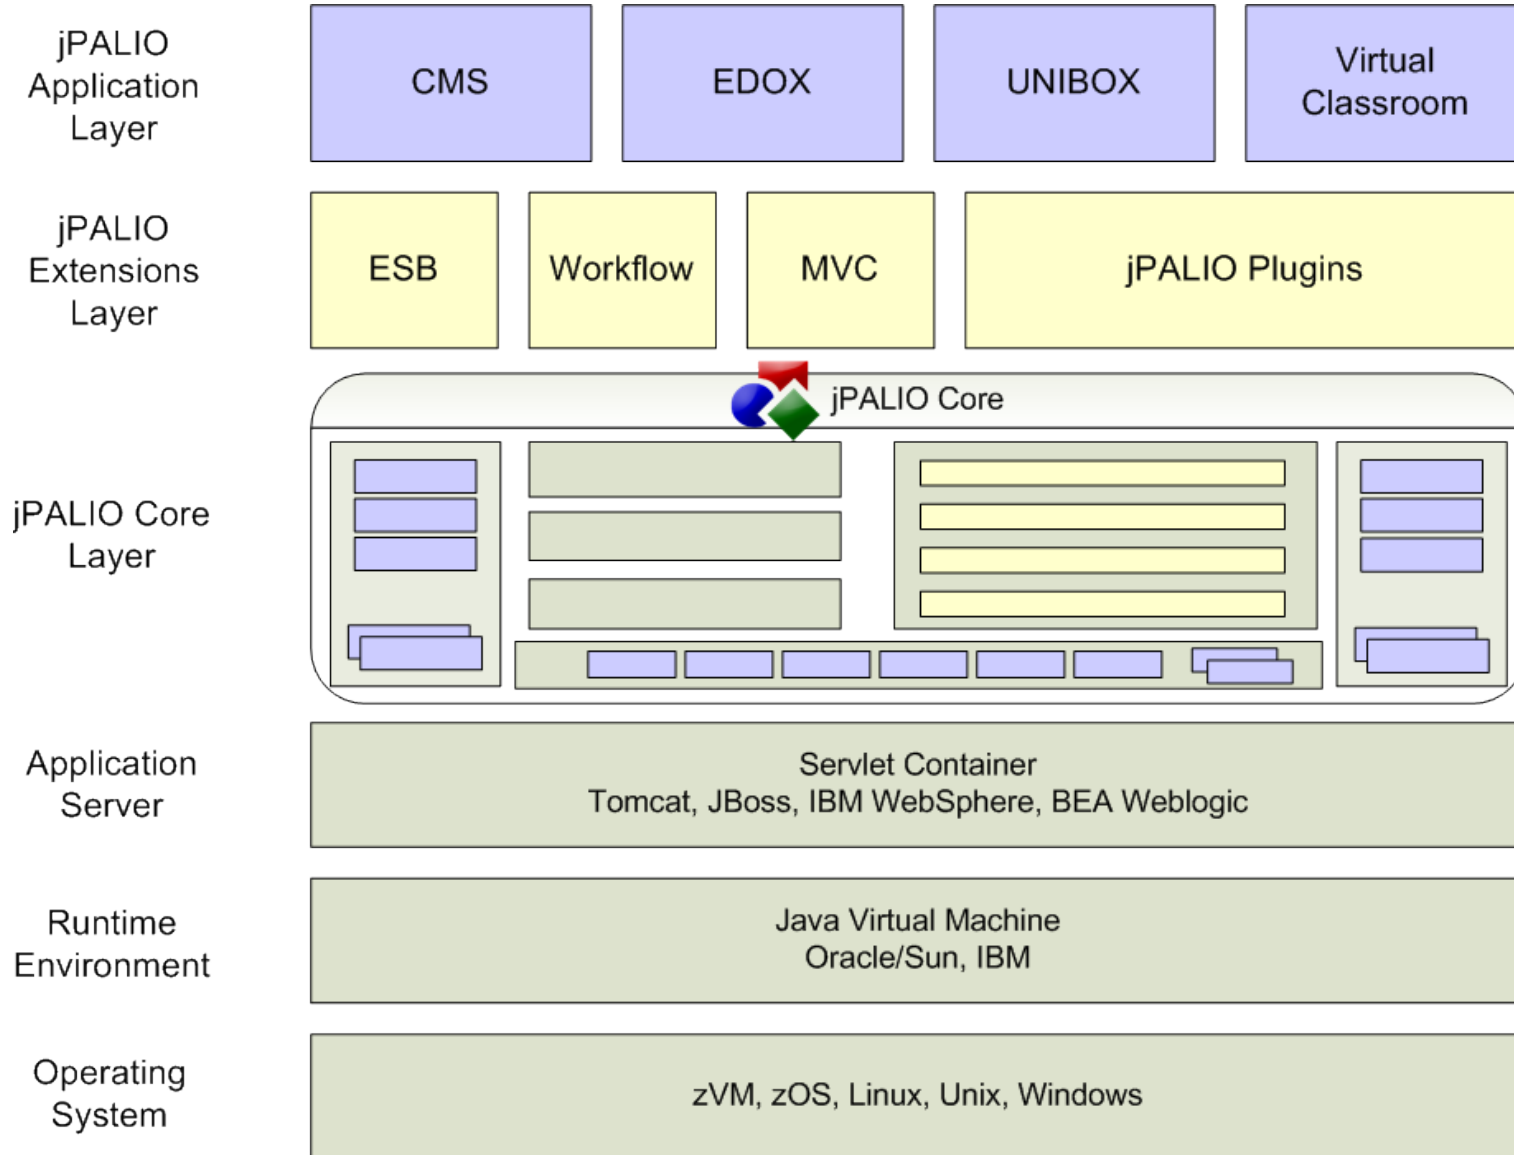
jPALIO Application Layer

CMS

EDOX

UNIBOX

Virtual Classroom

jPALIO Extensions Layer

ESB

Workflow

MVC

jPALIO Plugins

jPALIO Core

jPALIO Core Layer

Application Server

Servlet Container
Tomcat, JBoss, IBM WebSphere, BEA Weblogic

Runtime Environment

Java Virtual Machine
Oracle/Sun, IBM

Operating System

zVM, zOS, Linux, Unix, Windows